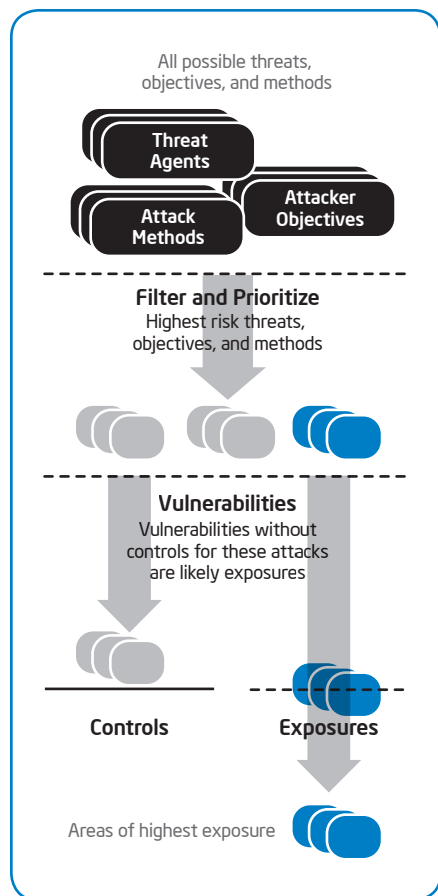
All possible threats, objectives, and methods

Threat Agents

Attacker Objectives

Attack Methods

Filter and Prioritize

Highest risk threats, objectives, and methods

Vulnerabilities

Vulnerabilities without controls for these attacks are likely exposures

Controls

Exposures

Areas of highest exposure